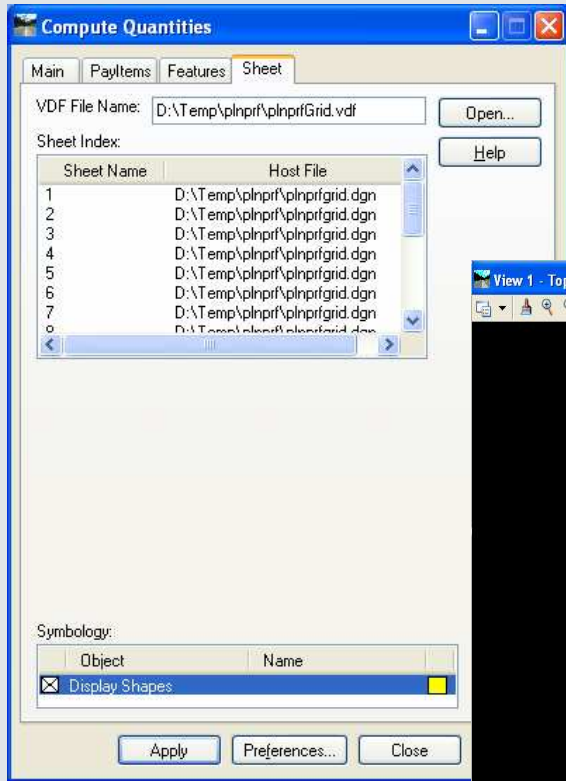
Compute Quantities

Main | PayItems | Features | Sheet

VDF File Name: D:\Temp\plnprf\plnprfGrid.vdf

Open...

Help

Sheet Index:

| Sheet Name | Host File |
|---|---|
| 1 | D:\Temp\plnprf\plnprfgrid.dgn |
| 2 | D:\Temp\plnprf\plnprfgrid.dgn |
| 3 | D:\Temp\plnprf\plnprfgrid.dgn |
| 4 | D:\Temp\plnprf\plnprfgrid.dgn |
| 5 | D:\Temp\plnprf\plnprfgrid.dgn |
| 6 | D:\Temp\plnprf\plnprfgrid.dgn |
| 7 | D:\Temp\plnprf\plnprfgrid.dgn |
| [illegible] | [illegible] |

View 1 - Top

Symbology:

| Object | Name |
|---|---|
| ☒ Display Shapes | |

Apply | Preferences... | Close